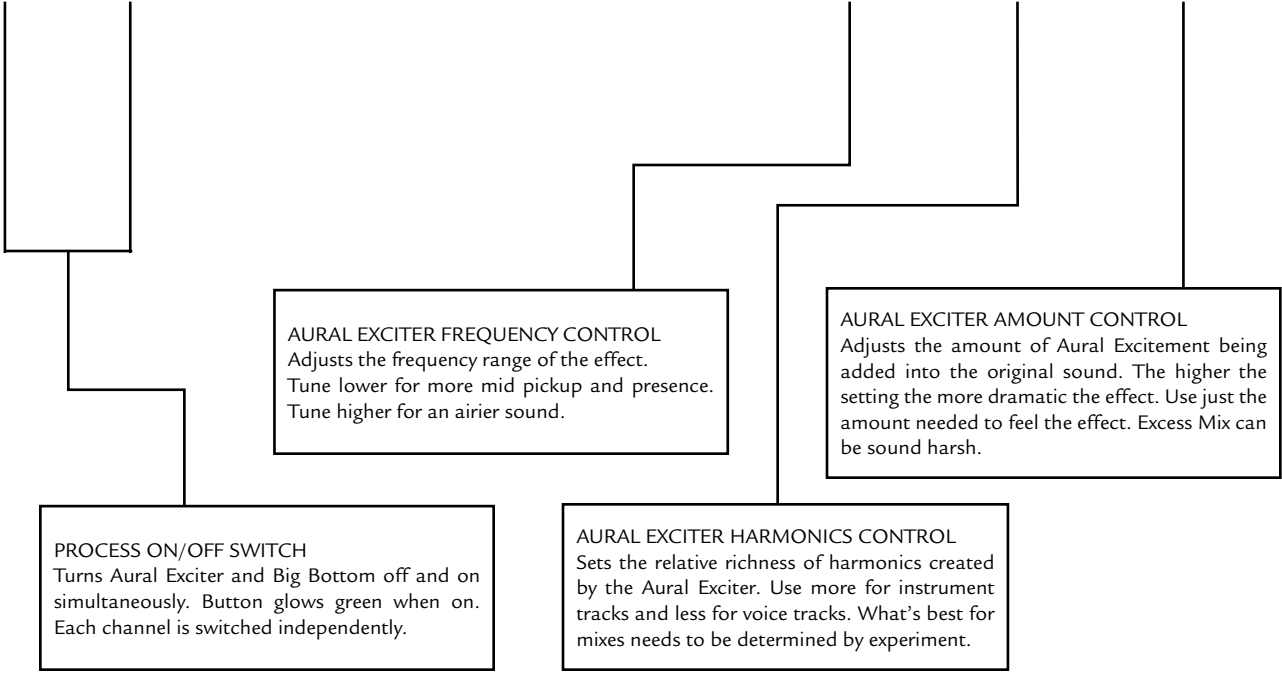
AURAL EXCITER FREQUENCY CONTROL
Adjusts the frequency range of the effect. Tune lower for more mid pickup and presence. Tune higher for an airier sound.

AURAL EXCITER AMOUNT CONTROL
Adjusts the amount of Aural Excitement being added into the original sound. The higher the setting the more dramatic the effect. Use just the amount needed to feel the effect. Excess Mix can be sound harsh.

PROCESS ON/OFF SWITCH
Turns Aural Exciter and Big Bottom off and on simultaneously. Button glows green when on. Each channel is switched independently.

AURAL EXCITER HARMONICS CONTROL
Sets the relative richness of harmonics created by the Aural Exciter. Use more for instrument tracks and less for voice tracks. What's best for mixes needs to be determined by experiment.